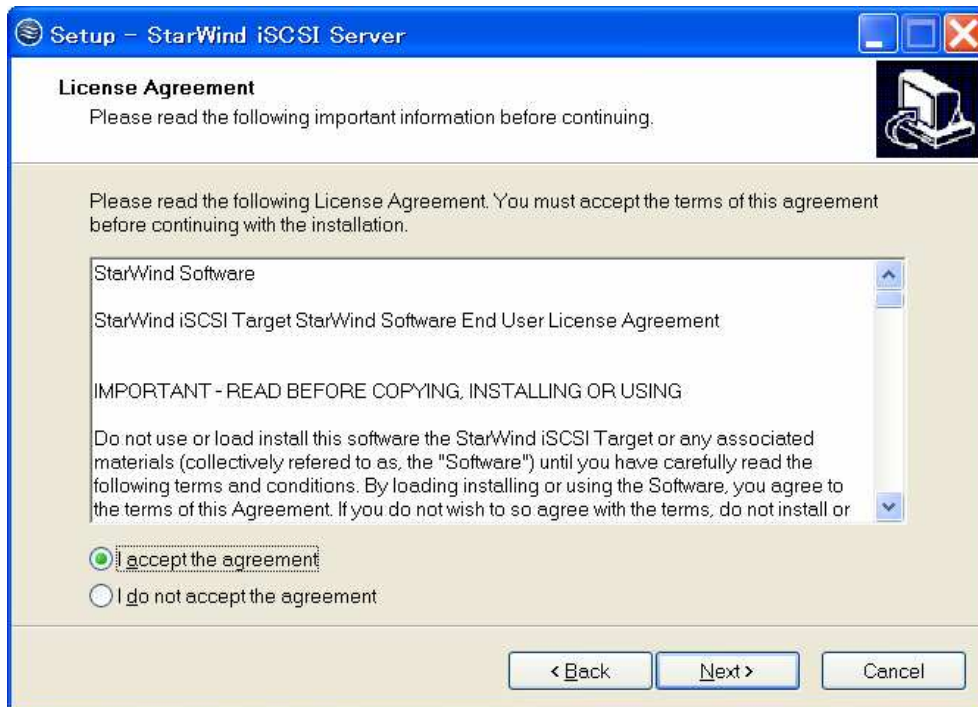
Setup - StarWind iSCSI Server

License Agreement
Please read the following important information before continuing.

Please read the following License Agreement. You must accept the terms of this agreement before continuing with the installation.

StarWind Software

StarWind iSCSI Target StarWind Software End User License Agreement

IMPORTANT - READ BEFORE COPYING, INSTALLING OR USING

Do not use or load install this software the StarWind iSCSI Target or any associated materials (collectively refered to as, the "Software") until you have carefully read the following terms and conditions. By loading installing or using the Software, you agree to the terms of this Agreement. If you do not wish to so agree with the terms, do not install or

I accept the agreement
I do not accept the agreement

< Back
Next >
Cancel